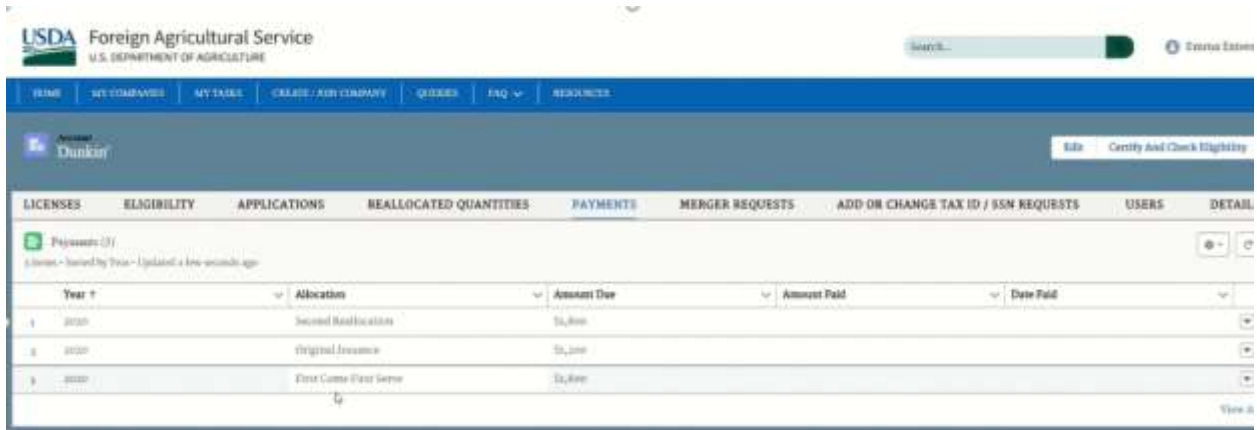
USDA Foreign Agricultural Service
U.S. DEPARTMENT OF AGRICULTURE

Search...

External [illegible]

HOME | MY COMPANIES | MY TASKS | CREATE / JOIN COMPANY | QUERIES | FAQ | RESOURCES

Account
Dunkin'

Edit | Certify And Check Eligibility

LICENSES | ELIGIBILITY | APPLICATIONS | REALLOCATED QUANTITIES | PAYMENTS | MERGER REQUESTS | ADD OR CHANGE TAX ID / SSN REQUESTS | USERS | DETAIL

Payments (3)
3 items • Sorted by Year • Updated a few seconds ago

| | Year ↑ | Allocation | Amount Due | Amount Paid | Date Paid |
|---|---|---|---|---|---|
| 1 | 2020 | Second Reallocation | $2,800 | | |
| 2 | 2020 | Original Issuance | $1,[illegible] | | |
| 3 | 2020 | First Come First Serve | $2,800 | | |

View A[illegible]